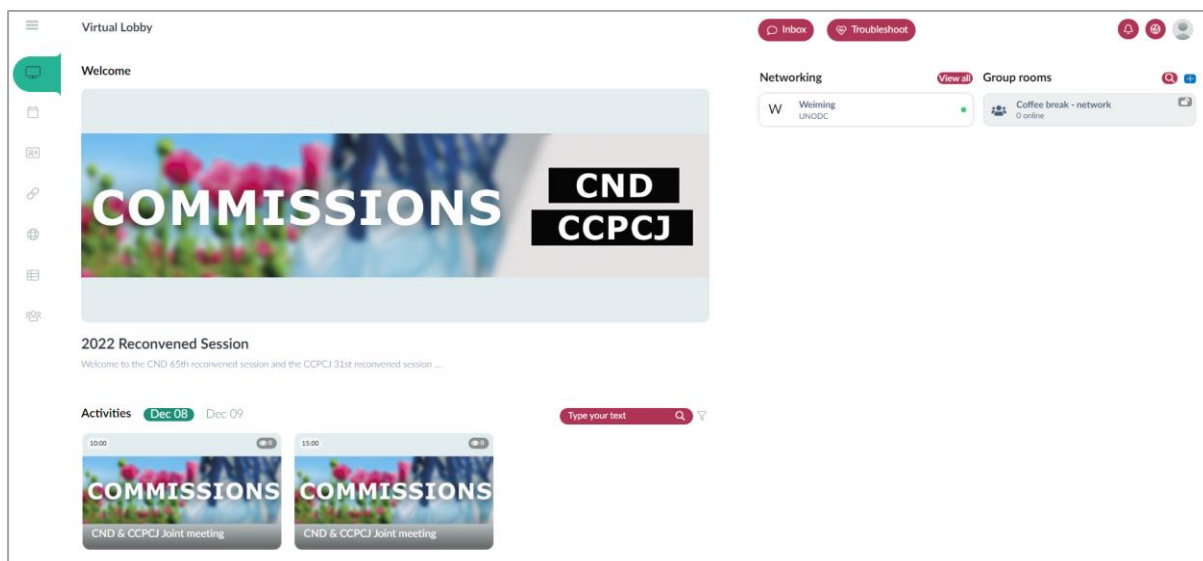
Virtual Lobby

Inbox Troubleshoot

Welcome

COMMISSIONS CND CCPCJ

2022 Reconvened Session

Welcome to the CND 65th reconvened session and the CCPCJ 31st reconvened session ...

Activities Dec 08 Dec 09

Type your text

10:00 0

COMMISSIONS

CND & CCPCJ Joint meeting

15:00 0

COMMISSIONS

CND & CCPCJ Joint meeting

Networking View all

W Weiming UNODC

Group rooms

Coffee break - network 0 online